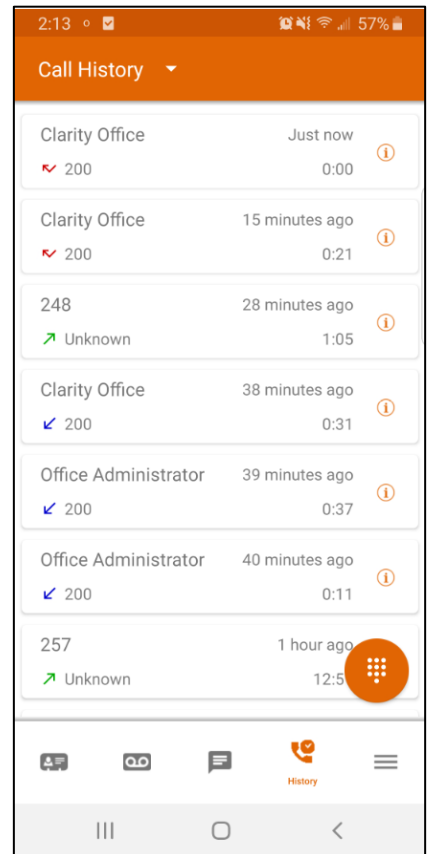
2:13 57%

Call History

Clarity Office Just now
200 0:00

Clarity Office 15 minutes ago
200 0:21

248 28 minutes ago
Unknown 1:05

Clarity Office 38 minutes ago
200 0:31

Office Administrator 39 minutes ago
200 0:37

Office Administrator 40 minutes ago
200 0:11

257 1 hour ago
Unknown 12:5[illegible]

History